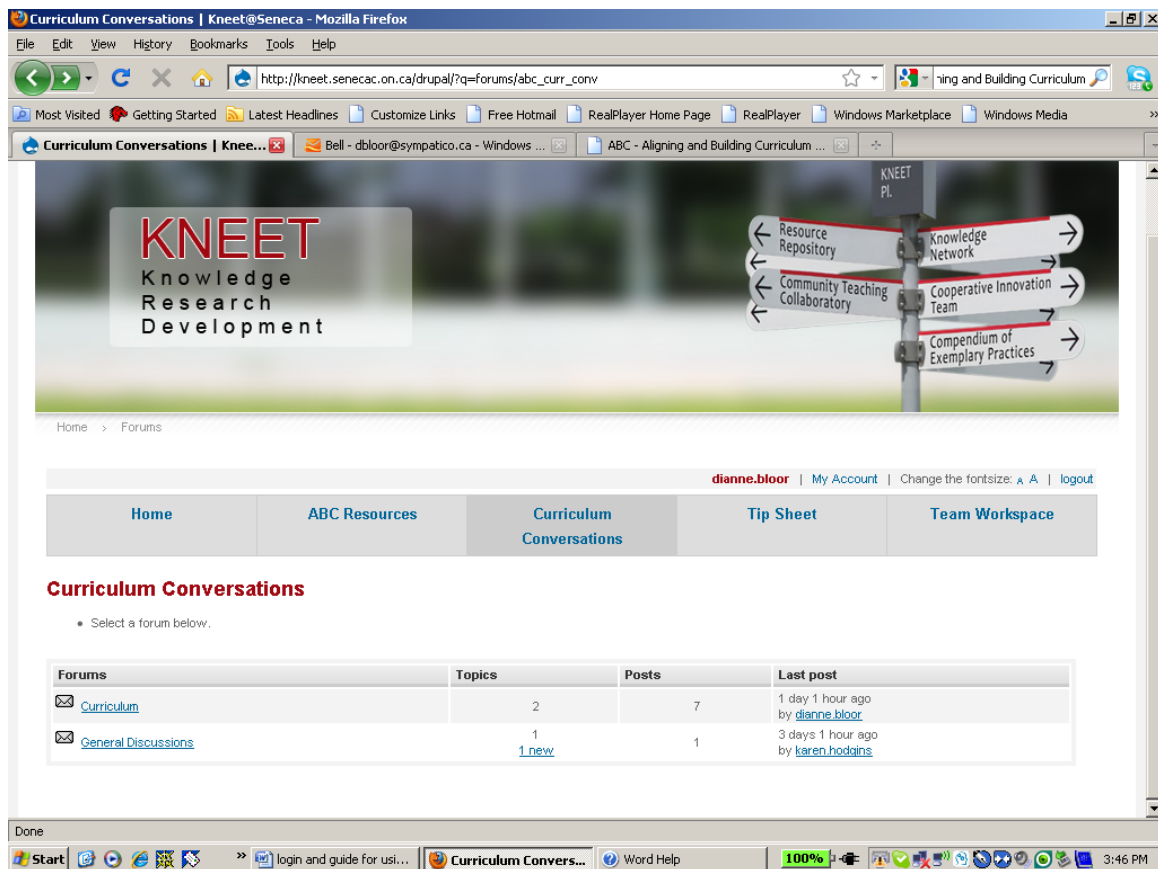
Curriculum Conversations | Kneet@Seneca - Mozilla Firefox

File Edit View History Bookmarks Tools Help

http://kneet.senecac.on.ca/drupal/?q=forums/abc_curr_conv

ning and Building Curriculum

Most Visited Getting Started Latest Headlines Customize Links Free Hotmail RealPlayer Home Page RealPlayer Windows Marketplace Windows Media

Curriculum Conversations | Knee... Bell - dbloor@sympatico.ca - Windows ... ABC - Aligning and Building Curriculum ...

KNEET Pl.

KNEET
Knowledge
Research
Development

Resource Repository
Knowledge Network
Community Teaching Collaboratory
Cooperative Innovation Team
Compendium of Exemplary Practices

Home > Forums

dianne.bloor | My Account | Change the fontsize: A A | logout

Home | ABC Resources | Curriculum Conversations | Tip Sheet | Team Workspace

Curriculum Conversations

• Select a forum below.

| Forums | Topics | Posts | Last post |
|---|---|---|---|
| Curriculum | 2 | 7 | 1 day 1 hour ago by dianne.bloor |
| General Discussions | 1 1 new | 1 | 3 days 1 hour ago by karen.hodgins |

Done

Start login and guide for usi... Curriculum Convers... Word Help 100% 3:46 PM